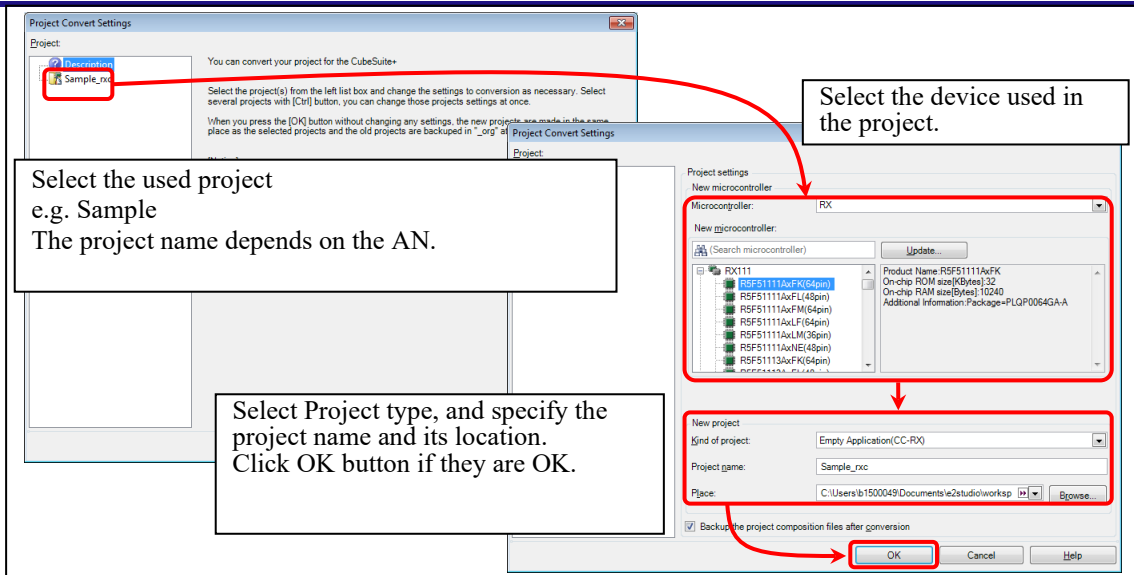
Project Convert Settings

Project:

Description

Sample_rxc

You can convert your project for the CubeSuite+

Select the project(s) from the left list box and change the settings to conversion as necessary. Select several projects with [Ctrl] button, you can change those projects settings at once.

When you press the [OK] button without changing any settings, the new projects are made in the same place as the selected projects and the old projects are backuped in "_org" at

Select the device used in the project.

Project Convert Settings

Project:

Select the used project
e.g. Sample
The project name depends on the AN.

Project settings

New microcontroller

Microcontroller: RX

New microcontroller:

(Search microcontroller)

Update...

RX111

R5F51111AxFK(64pin)

R5F51111AxFL(48pin)

R5F51111AxFM(64pin)

R5F51111AxLF(64pin)

R5F51111AxLM(36pin)

R5F51111AxNE(48pin)

R5F51113AxFK(64pin)

Product Name:R5F51111AxFK
On-chip ROM size[KBytes]:32
On-chip RAM size[Bytes]:10240
Additional Information:Package=PLQP0064GA-A

Select Project type, and specify the project name and its location.
Click OK button if they are OK.

New project

Kind of project: Empty Application(CC-RX)

Project name: Sample_rxc

Place: C:\Users\b1500049\Documents\e2studio\worksp

Browse...

Backup the project composition files after conversion

OK

Cancel

Help